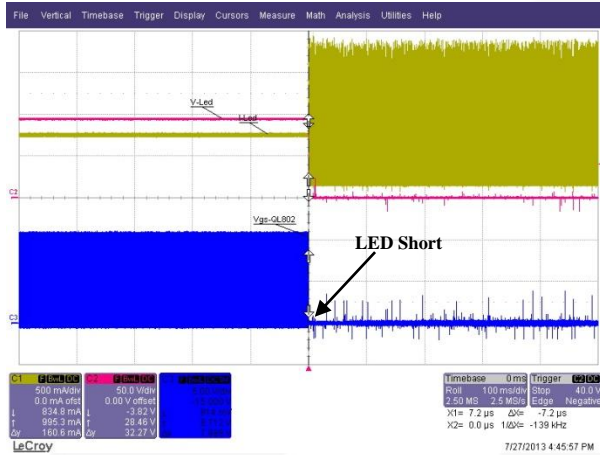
File Vertical Timebase Trigger Display Cursors Measure Math Analysis Utilities Help

V-Led

I-Led

C2

Vgs-QL802

LED Short

C3

| C1 | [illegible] |
|---|---|
| | 500 mA/div |
| | 0.0 mA ofst |
| ↓ | 834.8 mA |
| ↑ | 995.3 mA |
| Δy | 160.6 mA |

| C2 | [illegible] |
|---|---|
| | 50.0 V/div |
| | 0.00 V offset |
| ↓ | -3.82 V |
| ↑ | 28.46 V |
| Δy | 32.27 V |

| Timebase | 0 ms | Trigger | C2 DC |
|---|---|---|---|
| Roll | 100 ms/div | Stop | 40.0 V |
| 2.50 MS | 2.5 MS/s | Edge | Negative |

X1= 7.2 µs ΔX= -7.2 µs
X2= 0.0 µs 1/ΔX= -139 kHz

LeCroy

7/27/2013 4:45:57 PM